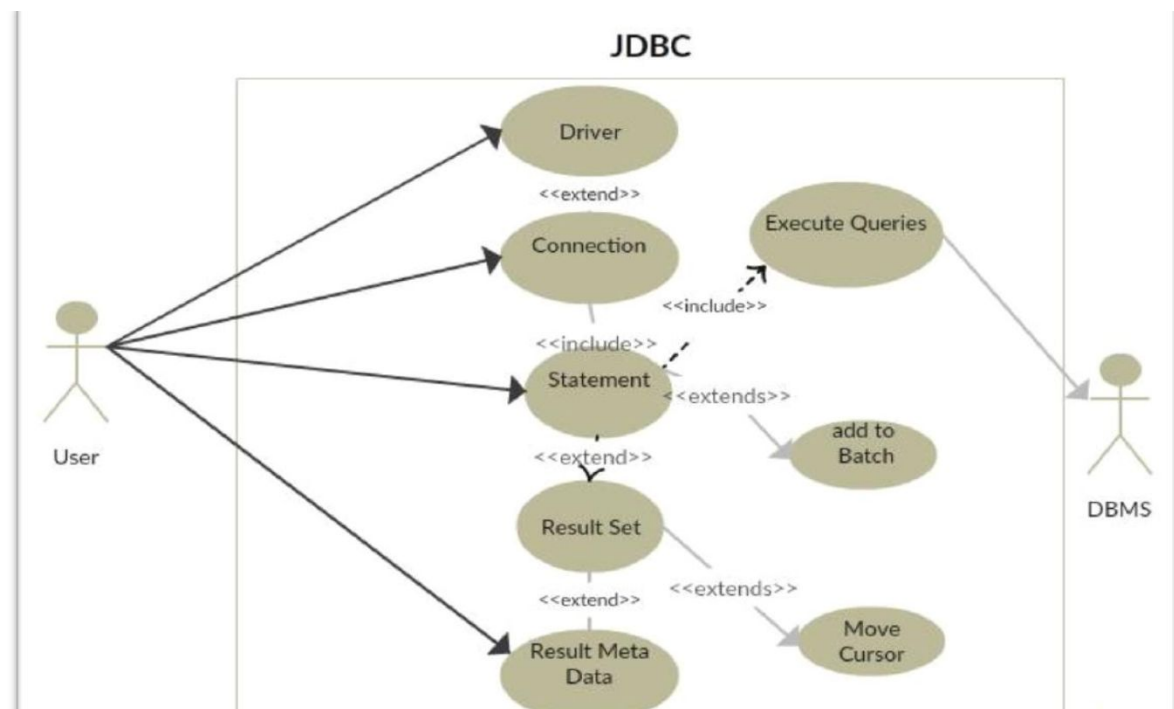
JDBC

Driver

<<extend>>

Connection

Execute Queries

<<include>>

<<include>>

Statement

<<extends>>

add to Batch

<<extend>>

Result Set

<<extends>>

<<extend>>

Move Cursor

Result Meta Data

User

DBMS